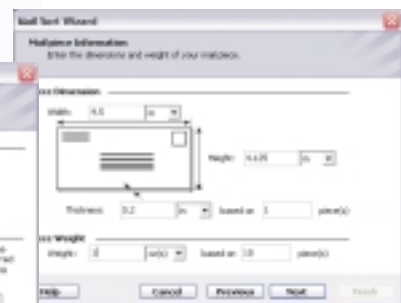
Mail Test Wizard

Mailpiece Information
Enter the dimensions and weight of your mailpiece.

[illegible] Dimension

Width: 6.5 in

Height: 4.125 in

Thickness: 0.2 in based on 1 piece(s)

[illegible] Weight

Weight: 3 oz(s) based on 10 piece(s)

Help Cancel Previous Next Finish